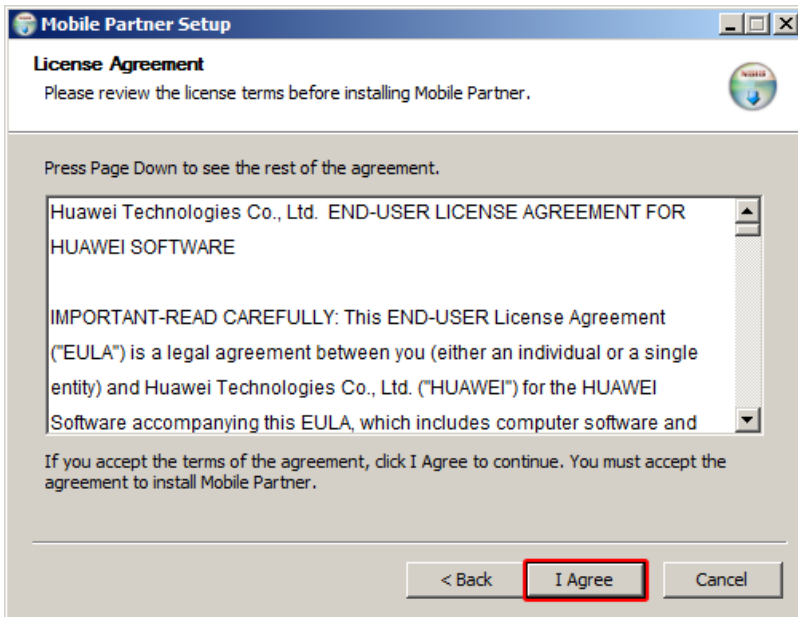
Mobile Partner Setup

License Agreement
Please review the license terms before installing Mobile Partner.

Press Page Down to see the rest of the agreement.

Huawei Technologies Co., Ltd. END-USER LICENSE AGREEMENT FOR HUAWEI SOFTWARE

IMPORTANT-READ CAREFULLY: This END-USER License Agreement ("EULA") is a legal agreement between you (either an individual or a single entity) and Huawei Technologies Co., Ltd. ("HUAWEI") for the HUAWEI Software accompanying this EULA, which includes computer software and

If you accept the terms of the agreement, click I Agree to continue. You must accept the agreement to install Mobile Partner.

< Back
I Agree
Cancel